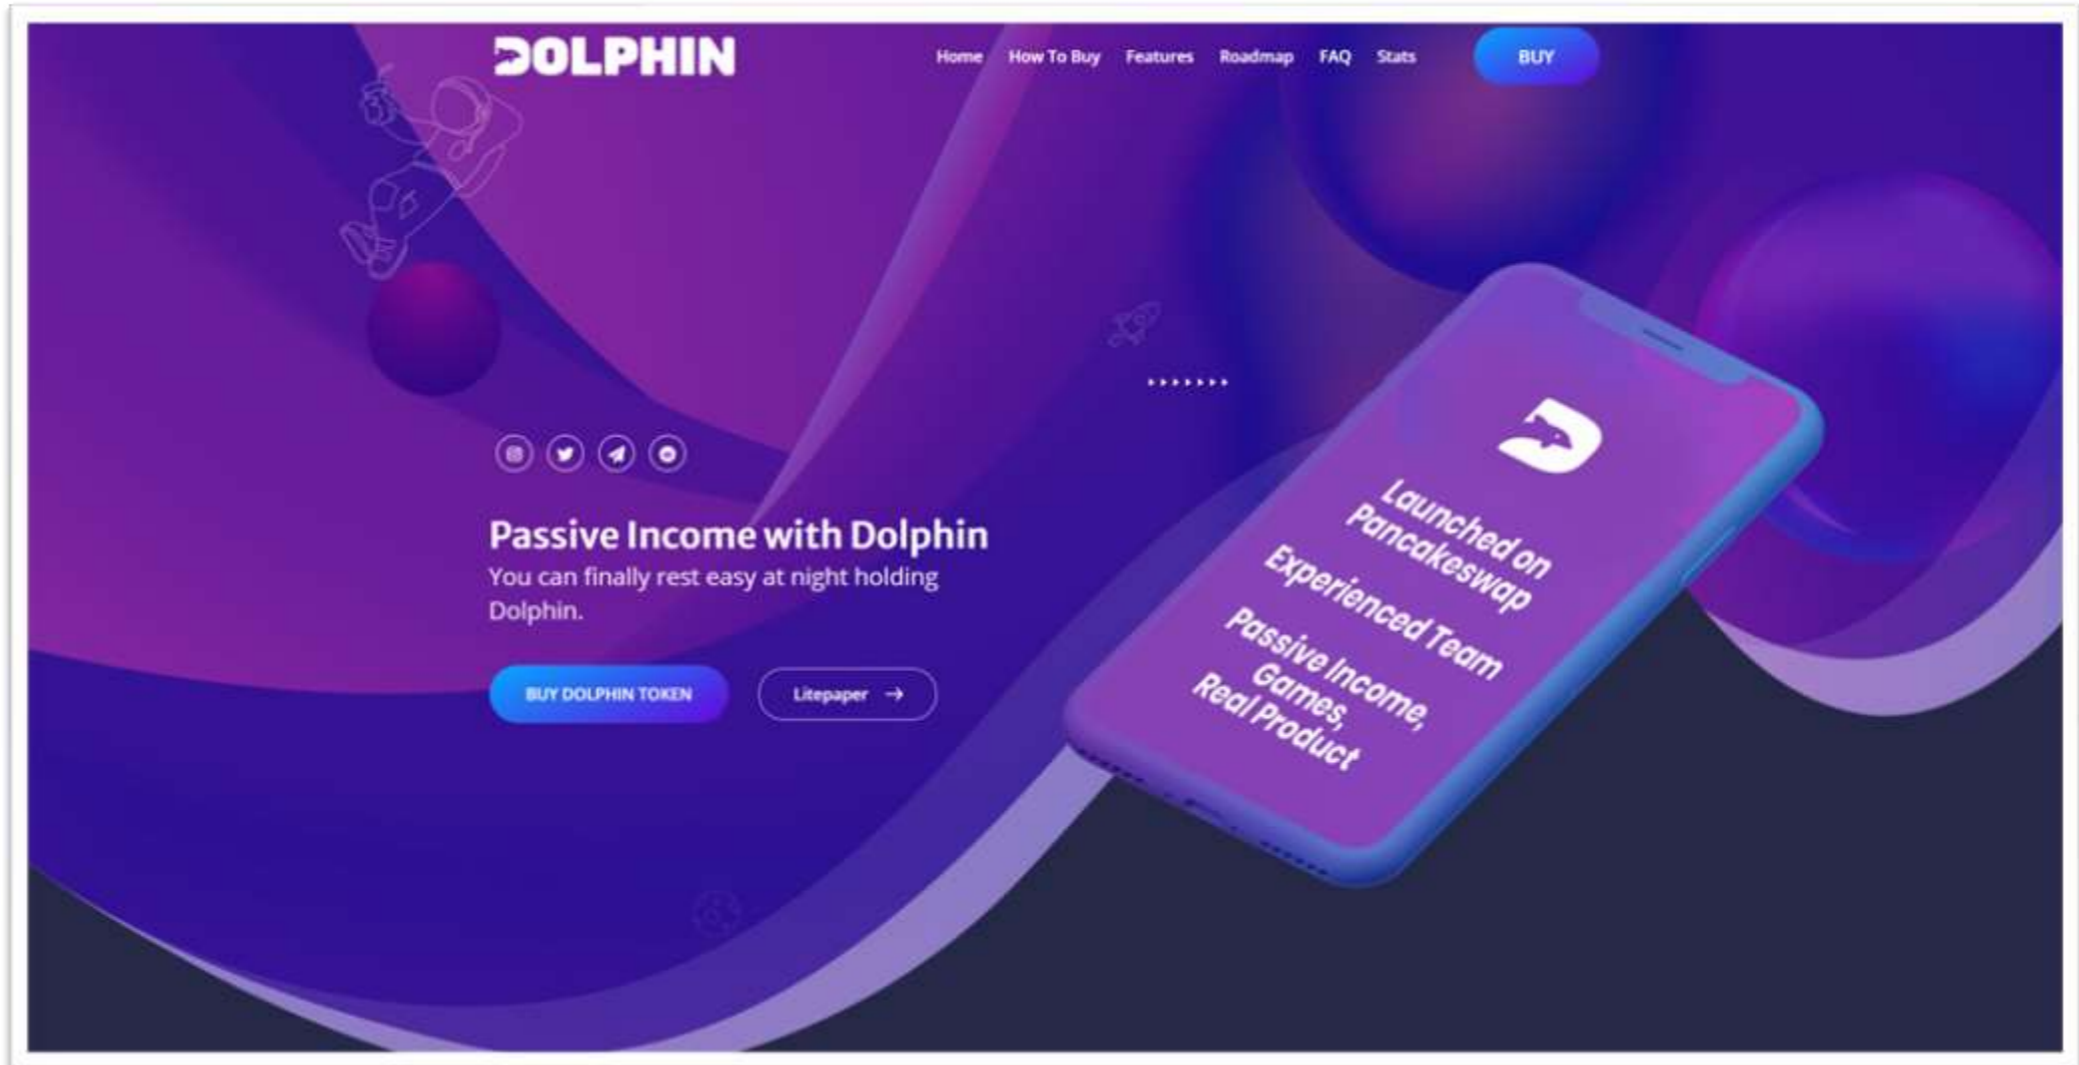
DOLPHIN

Home How To Buy Features Roadmap FAQ Stats BUY

Passive Income with Dolphin

You can finally rest easy at night holding Dolphin.

BUY DOLPHIN TOKEN Litepaper →

Launched on Pancakeswap

Experienced Team

Passive Income, Games, Real Product